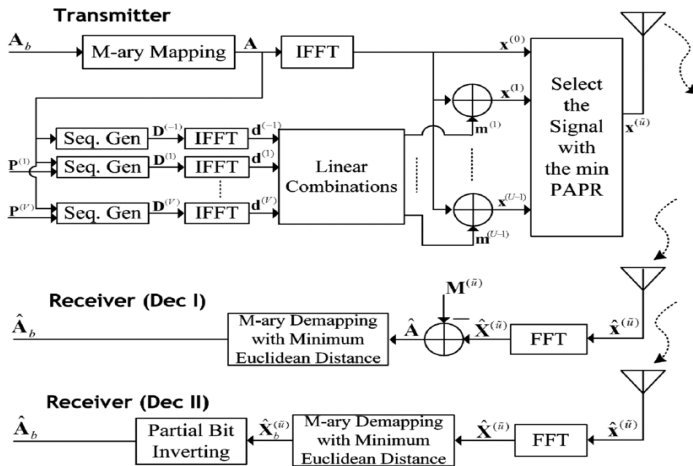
Transmitter

$\mathbf{A}_b$ M-ary Mapping $\mathbf{A}$ IFFT $\mathbf{x}^{(0)}$

Select the Signal with the min PAPR

$\mathbf{x}^{(\tilde{u})}$

$\mathbf{x}^{(1)}$

$\mathbf{m}^{(1)}$

$\mathbf{P}^{(1)}$ Seq. Gen $\mathbf{D}^{(-1)}$ IFFT $\mathbf{d}^{(-1)}$

Seq. Gen $\mathbf{D}^{(1)}$ IFFT $\mathbf{d}^{(1)}$

$\mathbf{P}^{(V)}$ Seq. Gen $\mathbf{D}^{(V)}$ IFFT $\mathbf{d}^{(V)}$

Linear Combinations

$\mathbf{x}^{(U-1)}$

$\mathbf{m}^{(U-1)}$

Receiver (Dec I)

$\hat{\mathbf{A}}_b$ M-ary Demapping with Minimum Euclidean Distance $\hat{\mathbf{A}}$ $\mathbf{M}^{(\tilde{u})}$ $-$ $\hat{\mathbf{X}}^{(\tilde{u})}$ FFT $\hat{\mathbf{x}}^{(\tilde{u})}$

Receiver (Dec II)

$\hat{\mathbf{A}}_b$ Partial Bit Inverting $\hat{\mathbf{X}}_b^{(\tilde{u})}$ M-ary Demapping with Minimum Euclidean Distance $\hat{\mathbf{X}}^{(\tilde{u})}$ FFT $\hat{\mathbf{x}}^{(\tilde{u})}$